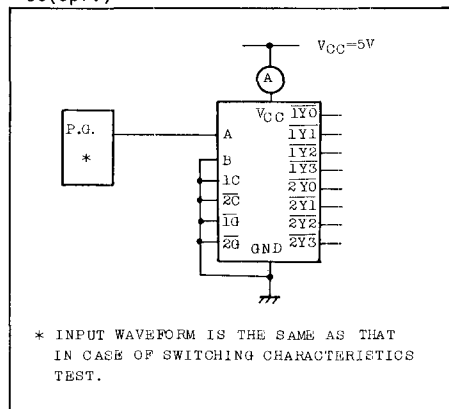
$V_{CC}$=5V

A

P.G.

*

$V_{CC}$

A

B

1C

$\overline{2C}$

$\overline{1G}$

$\overline{2G}$

GND

$\overline{1Y0}$

$\overline{1Y1}$

$\overline{1Y2}$

$\overline{1Y3}$

$\overline{2Y0}$

$\overline{2Y1}$

$\overline{2Y2}$

$\overline{2Y3}$

* INPUT WAVEFORM IS THE SAME AS THAT IN CASE OF SWITCHING CHARACTERISTICS TEST.